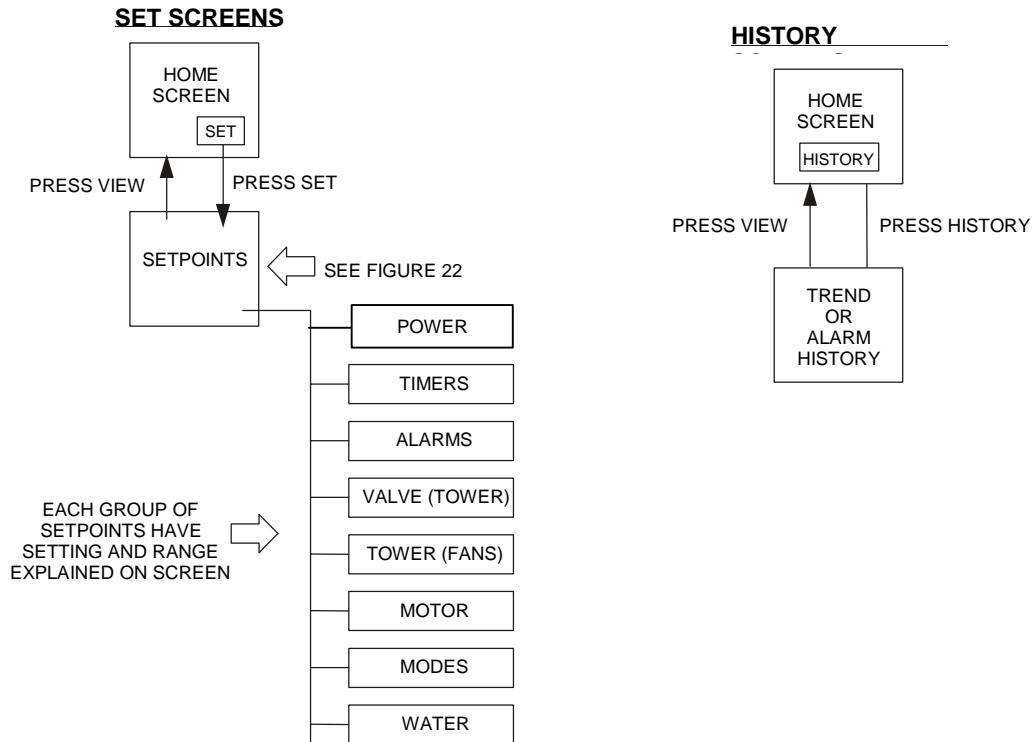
SET SCREENS

HOME SCREEN

SET

PRESS VIEW

PRESS SET

SETPOINTS

SEE FIGURE 22

POWER

TIMERS

ALARMS

EACH GROUP OF SETPOINTS HAVE SETTING AND RANGE EXPLAINED ON SCREEN

VALVE (TOWER)

TOWER (FANS)

MOTOR

MODES

WATER

HISTORY

HOME SCREEN

HISTORY

PRESS VIEW

PRESS HISTORY

TREND OR ALARM HISTORY